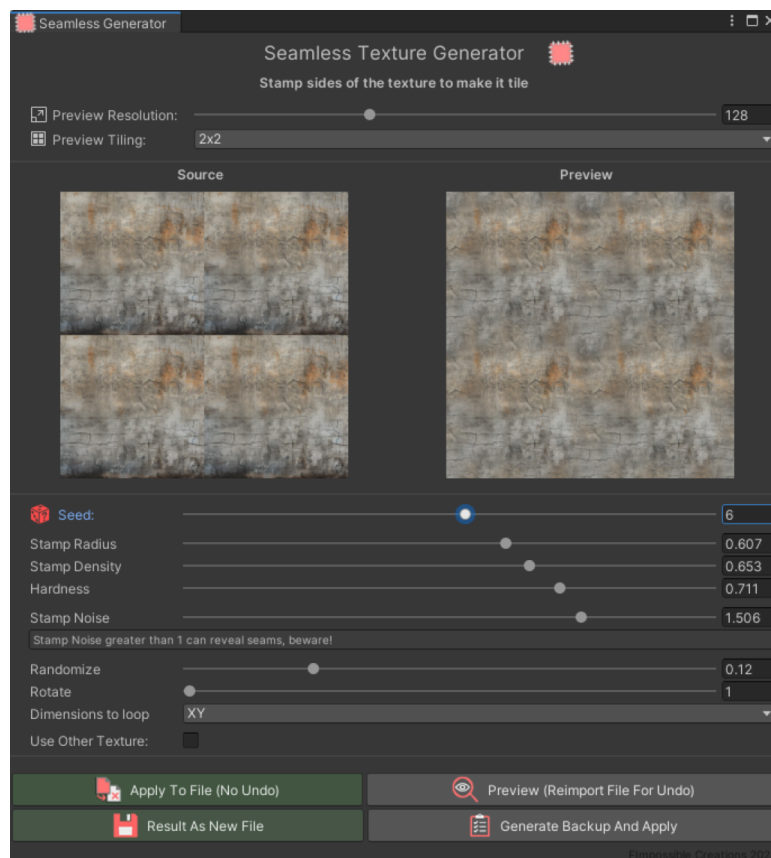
Seamless Generator

Seamless Texture Generator

Stamp sides of the texture to make it tile

Preview Resolution: 128

Preview Tiling: 2x2

Source

Preview

Seed: 6

Stamp Radius 0.607

Stamp Density 0.653

Hardness 0.711

Stamp Noise 1.506

Stamp Noise greater than 1 can reveal seams, beware!

Randomize 0.12

Rotate 1

Dimensions to loop XY

Use Other Texture:

Apply To File (No Undo)

Preview (Reimport File For Undo)

Result As New File

Generate Backup And Apply

Eimpossible Creations 20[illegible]